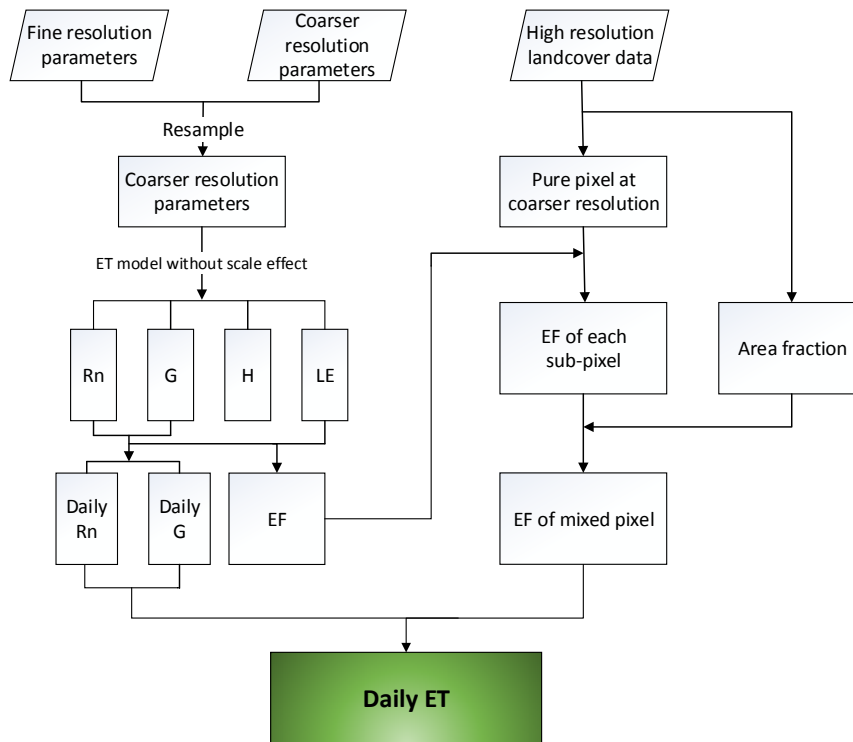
Fine resolution parameters

Coarser resolution parameters

High resolution landcover data

Resample

Coarser resolution parameters

Pure pixel at coarser resolution

ET model without scale effect

Rn

G

H

LE

EF of each sub-pixel

Area fraction

Daily Rn

Daily G

EF

EF of mixed pixel

Daily ET